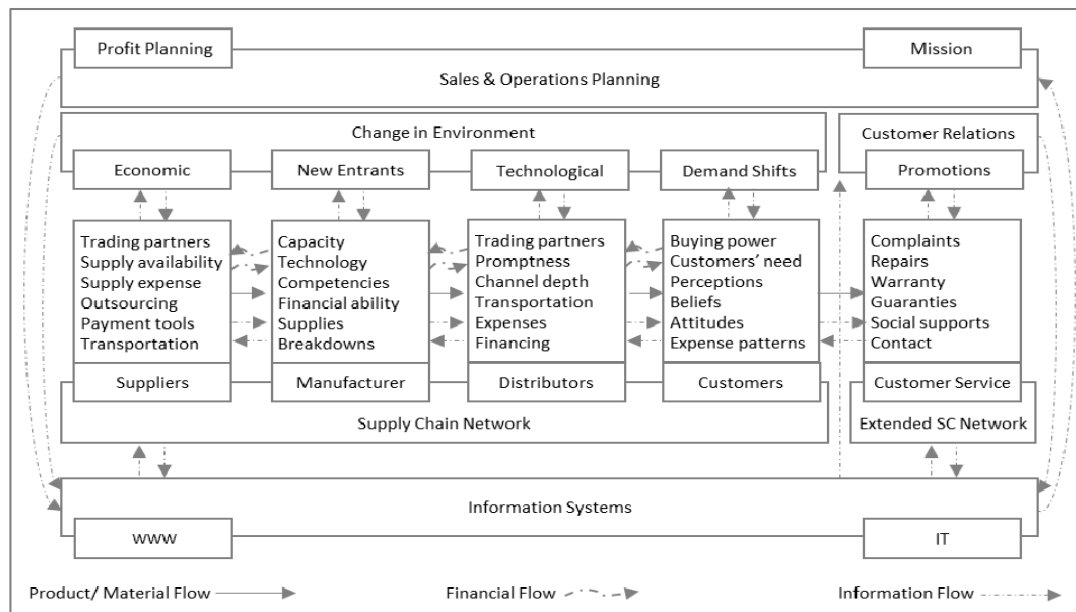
Profit Planning

Mission

Sales & Operations Planning

Change in Environment

Customer Relations

Economic

New Entrants

Technological

Demand Shifts

Promotions

Trading partners
Supply availability
Supply expense
Outsourcing
Payment tools
Transportation

Capacity
Technology
Competencies
Financial ability
Supplies
Breakdowns

Trading partners
Promptness
Channel depth
Transportation
Expenses
Financing

Buying power
Customers' need
Perceptions
Beliefs
Attitudes
Expense patterns

Complaints
Repairs
Warranty
Guaranties
Social supports
Contact

Suppliers

Manufacturer

Distributors

Customers

Customer Service

Supply Chain Network

Extended SC Network

Information Systems

WWW

IT

Product/ Material Flow

Financial Flow

Information Flow